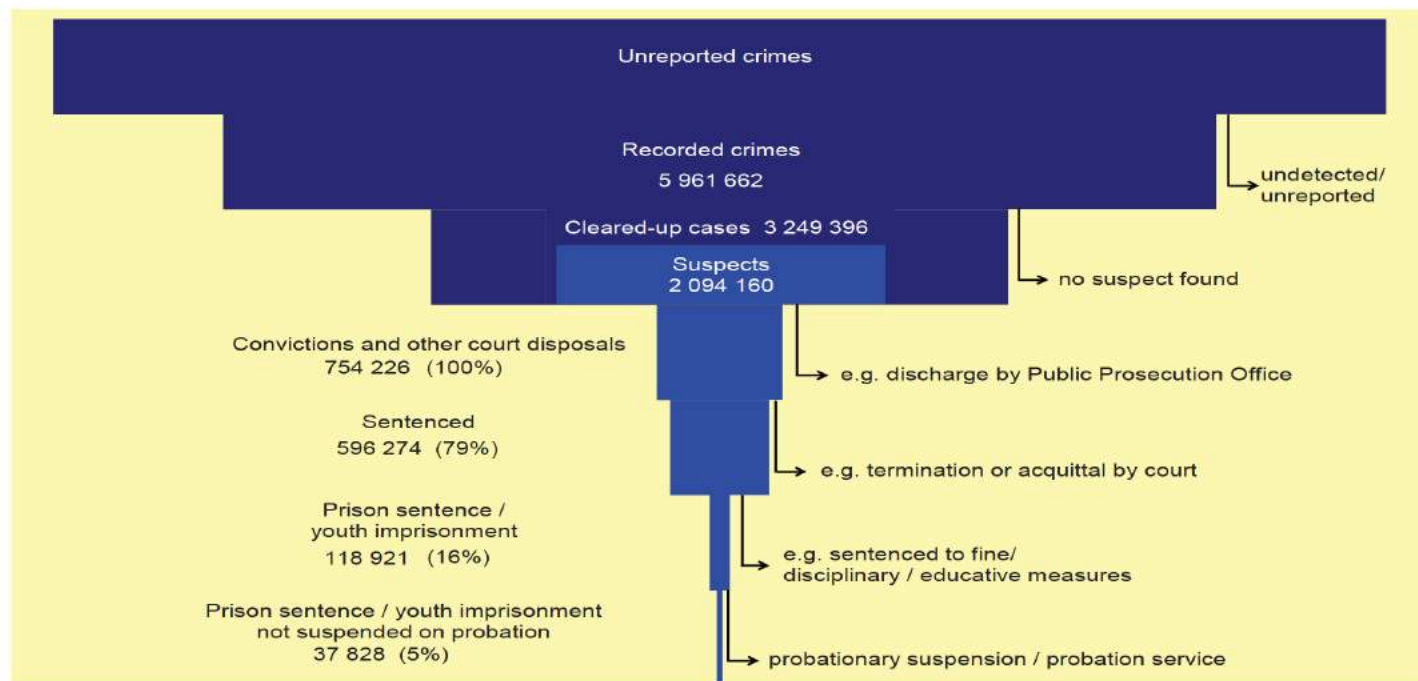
Unreported crimes

Recorded crimes
5 961 662

undetected/
unreported

Cleared-up cases 3 249 396

Suspects
2 094 160

no suspect found

Convictions and other court disposals
754 226 (100%)

e.g. discharge by Public Prosecution Office

Sentenced
596 274 (79%)

e.g. termination or acquittal by court

Prison sentence /
youth imprisonment
118 921 (16%)

e.g. sentenced to fine/
disciplinary / educative measures

Prison sentence / youth imprisonment
not suspended on probation
37 828 (5%)

probationary suspension / probation service